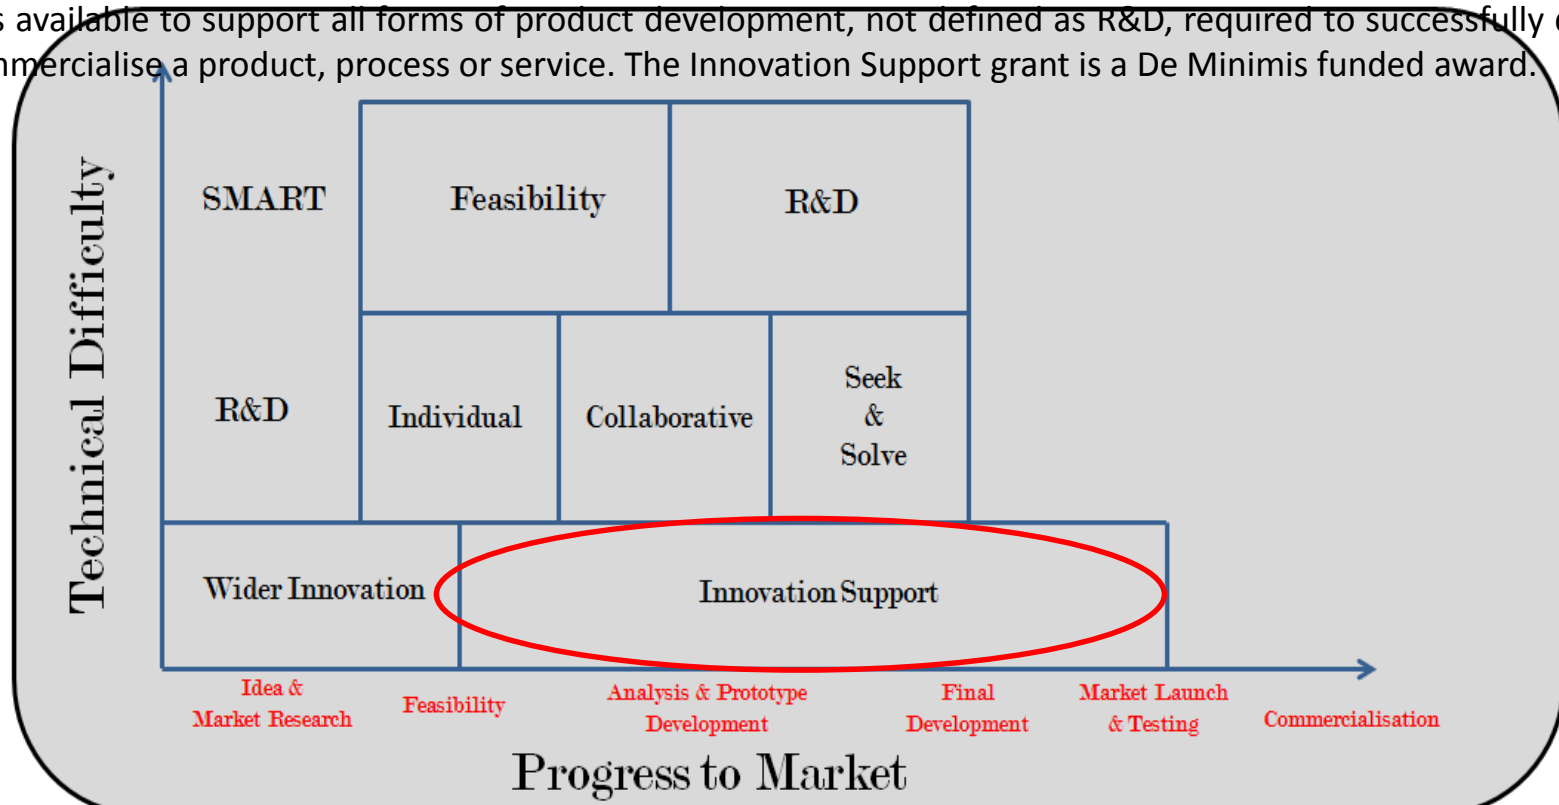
s available to support all forms of product development, not defined as R&D, required to successfully c
nmercialise a product, process or service. The Innovation Support grant is a De Minimis funded award.

Technical Difficulty

SMART

Feasibility

R&D

R&D

Individual

Collaborative

Seek & Solve

Wider Innovation

Innovation Support

Idea & Market Research

Feasibility

Analysis & Prototype Development

Final Development

Market Launch & Testing

Commercialisation

Progress to Market